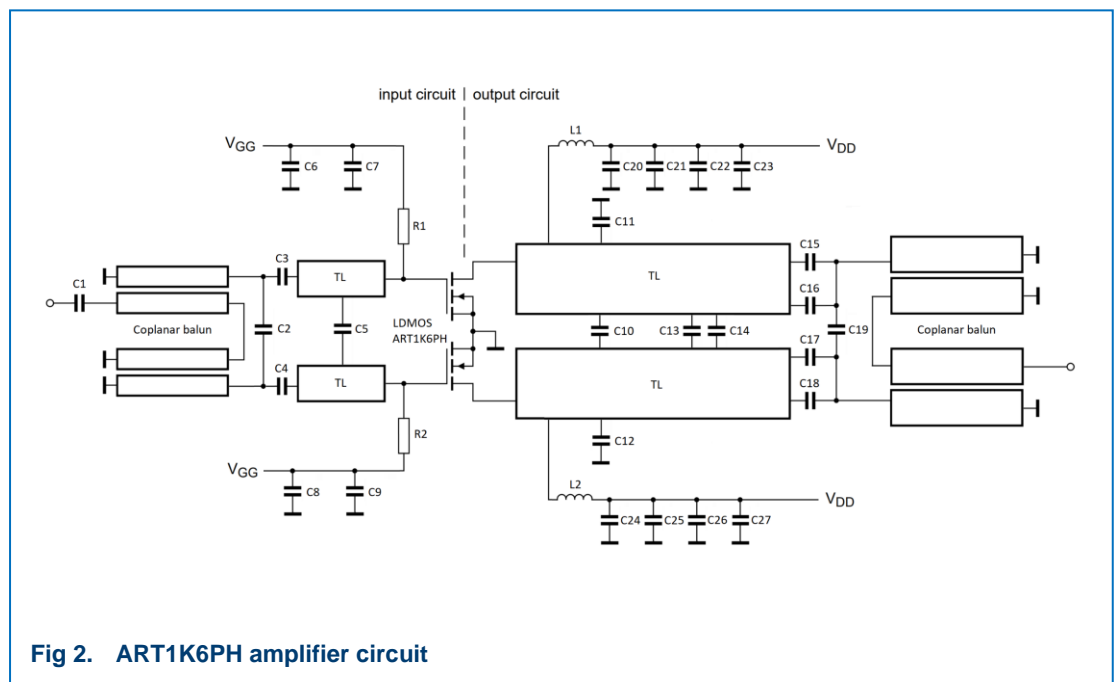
input circuit | output circuit

$V_{GG}$
C6
C7
R1
C3
C1
TL
Coplanar balun
C2
C5
LDMOS
ART1K6PH
C4
TL
R2
$V_{GG}$
C8
C9

L1
$V_{DD}$
C20
C21
C22
C23
C11
TL
C15
C16
C10
C13
C14
C17
C19
Coplanar balun
TL
C18
C12
L2
$V_{DD}$
C24
C25
C26
C27

Fig 2. ART1K6PH amplifier circuit